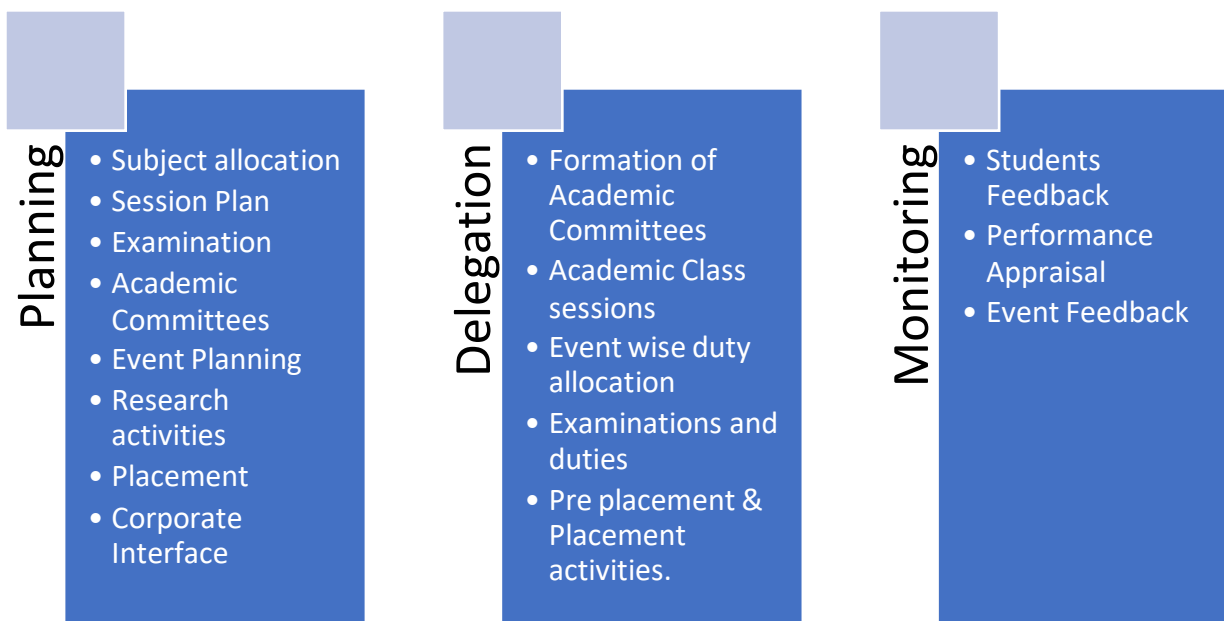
Planning

- Subject allocation
- Session Plan
- Examination
- Academic Committees
- Event Planning
- Research activities
- Placement
- Corporate Interface

Delegation

- Formation of Academic Committees
- Academic Class sessions
- Event wise duty allocation
- Examinations and duties
- Pre placement & Placement activities.

Monitoring

- Students Feedback
- Performance Appraisal
- Event Feedback